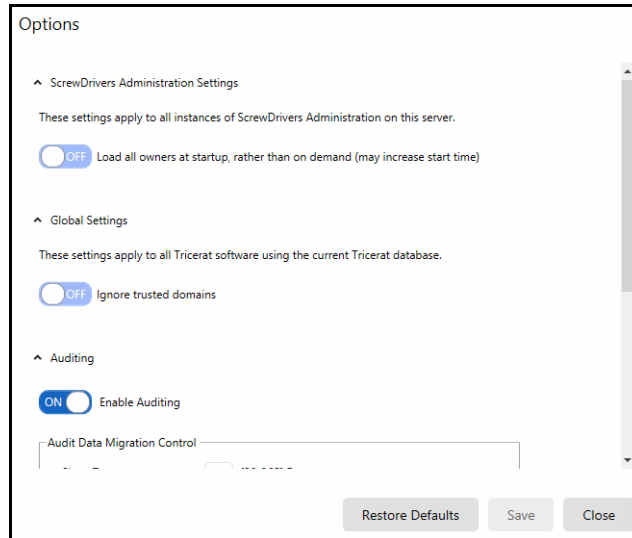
Options

ScrewDrivers Administration Settings

These settings apply to all instances of ScrewDrivers Administration on this server.

OFF Load all owners at startup, rather than on demand (may increase start time)

Global Settings

These settings apply to all Tricerat software using the current Tricerat database.

OFF Ignore trusted domains

Auditing

ON Enable Auditing

Audit Data Migration Control

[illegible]

Restore Defaults Save Close